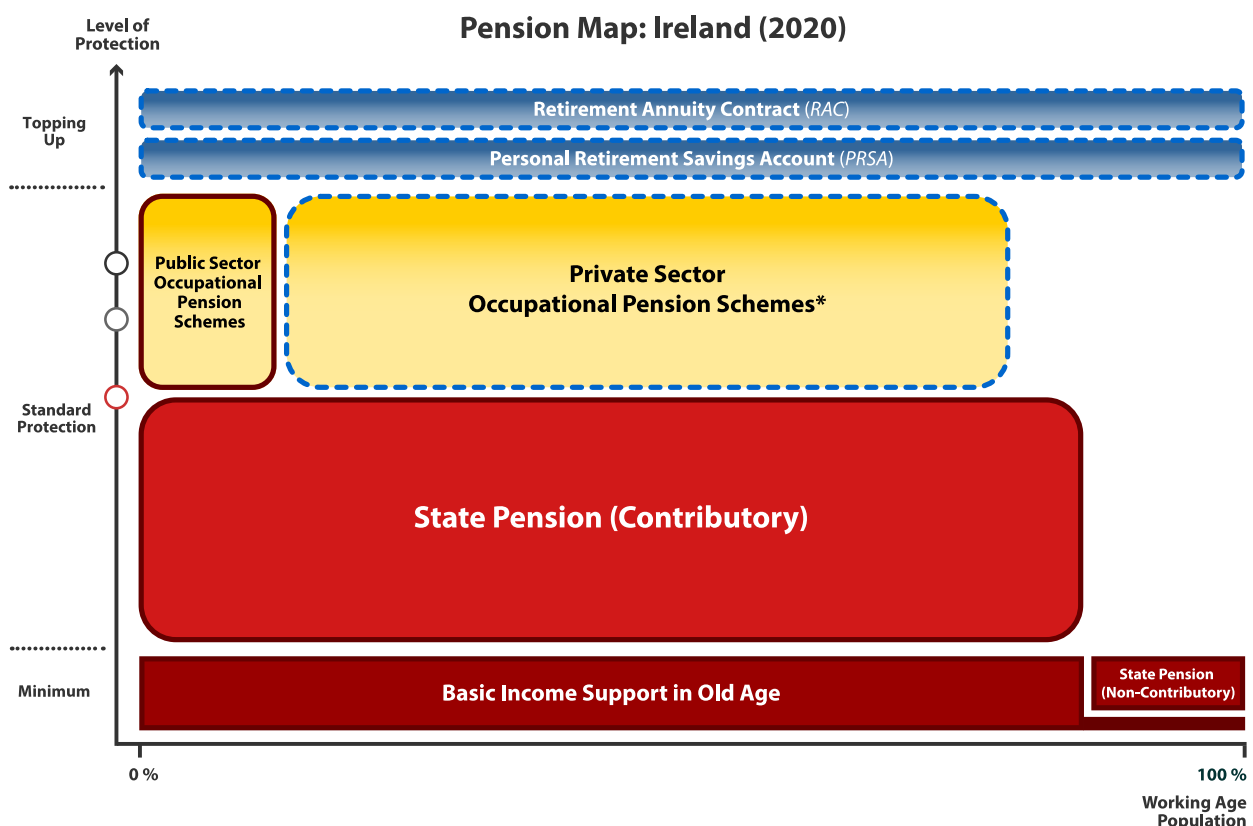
Pension Map: Ireland (2020)

Level of Protection

Topping Up

Standard Protection

Minimum

Retirement Annuity Contract (RAC)

Personal Retirement Savings Account (PRSA)

Public Sector Occupational Pension Schemes

Private Sector Occupational Pension Schemes*

State Pension (Contributory)

Basic Income Support in Old Age

State Pension (Non-Contributory)

0 %

100 %

Working Age Population